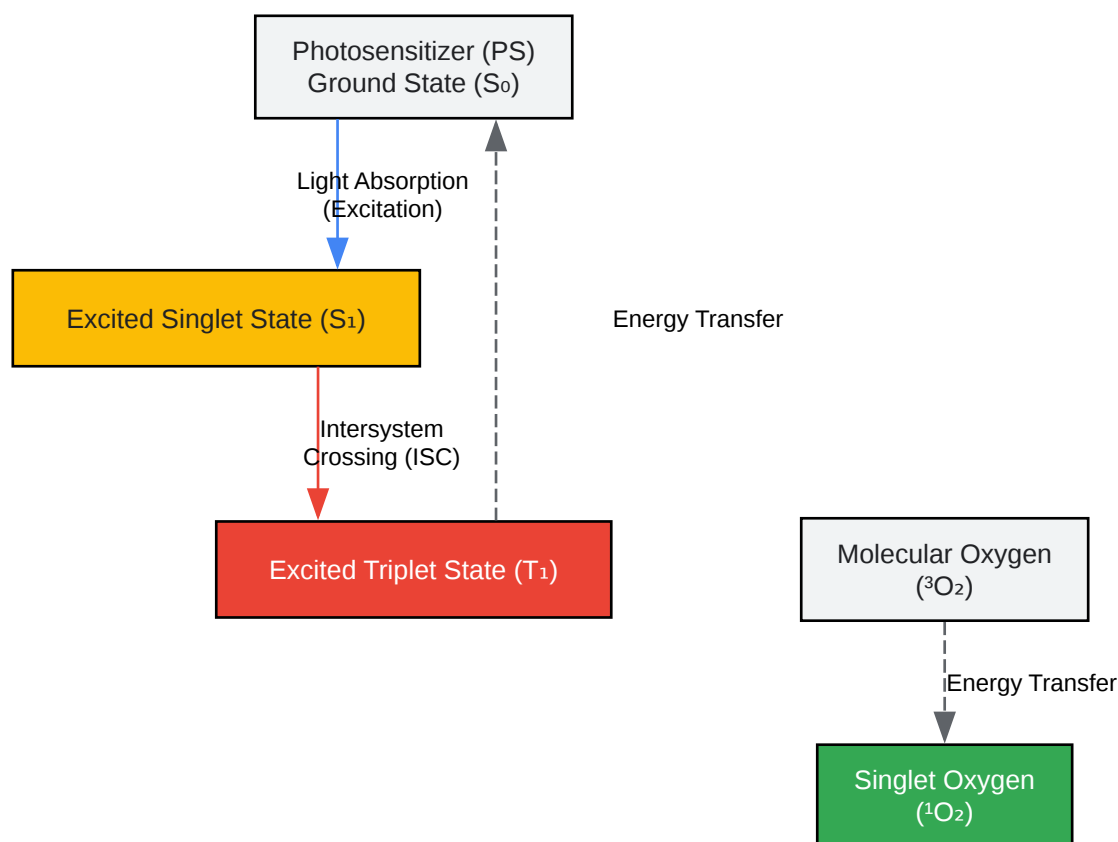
Photosensitizer (PS)
Ground State ($S_0$)

Light Absorption
(Excitation)

Excited Singlet State ($S_1$)

Energy Transfer

Intersystem
Crossing (ISC)

Excited Triplet State ($T_1$)

Molecular Oxygen
($^3O_2$)

Energy Transfer

Singlet Oxygen
($^1O_2$)